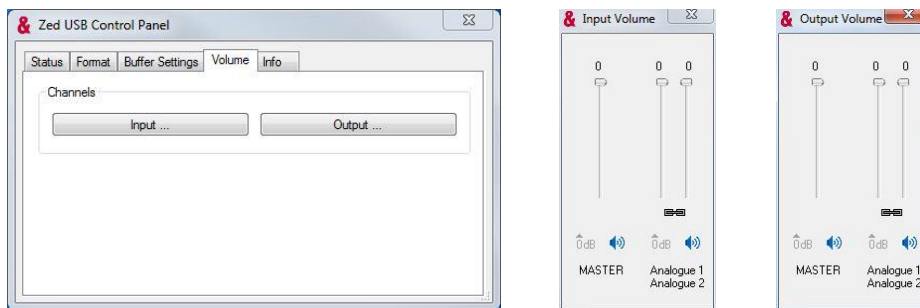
& Zed USB Control Panel

Status | Format | Buffer Settings | Volume | Info

Channels

Input ...

Output ...

& Input Volume

0

0 0

0dB

0dB

MASTER

Analogue 1
Analogue 2

& Output Volume

0

0 0

0dB

0dB

MASTER

Analogue 1
Analogue 2